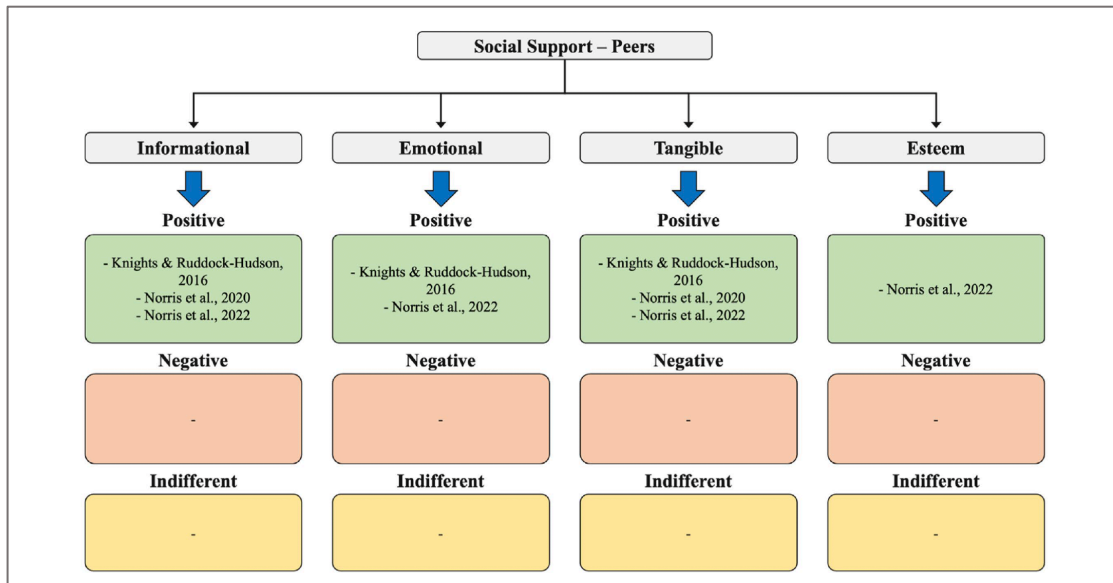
Social Support – Peers

Informational

Positive

- Knights & Ruddock-Hudson, 2016
- Norris et al., 2020
- Norris et al., 2022

Negative

-

Indifferent

-

Emotional

Positive

- Knights & Ruddock-Hudson, 2016
- Norris et al., 2022

Negative

-

Indifferent

-

Tangible

Positive

- Knights & Ruddock-Hudson, 2016
- Norris et al., 2020
- Norris et al., 2022

Negative

-

Indifferent

-

Esteem

Positive

- Norris et al., 2022

Negative

-

Indifferent

-